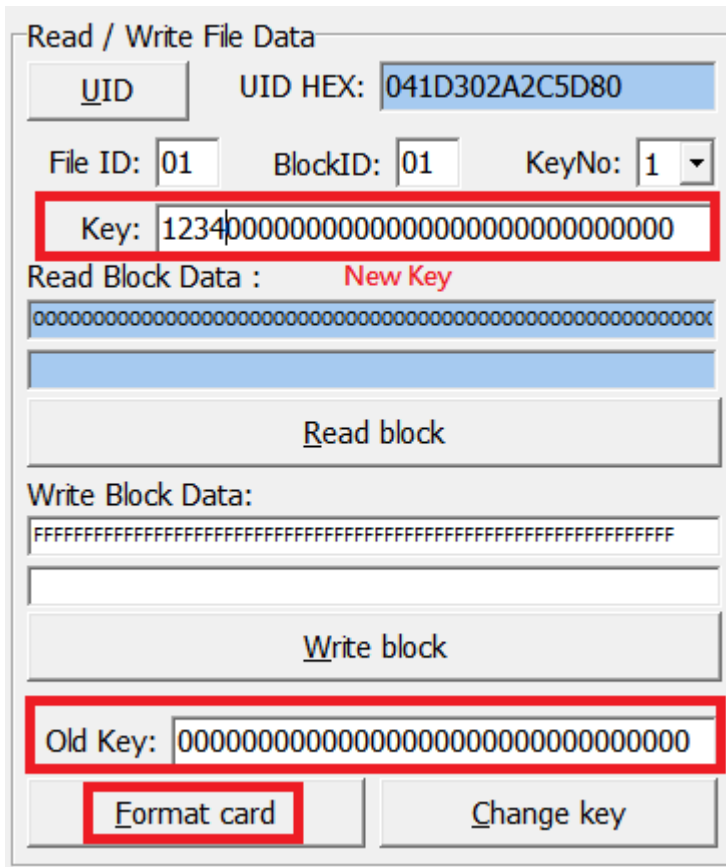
Read / Write File Data

UID

UID HEX: 041D302A2C5D80

File ID: 01

BlockID: 01

KeyNo: 1

Key: 12340000000000000000000000000000

Read Block Data :

New Key

000000000000000000000000000000000000000000000000000000000000000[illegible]

Read block

Write Block Data:

FFFFFFFFFFFFFFFFFFFFFFFFFFFFFFFFFFFFFFFFFFFFFFFFFFFFFFFFFFFFFFFF

Write block

Old Key: 00000000000000000000000000000000

Format card

Change key